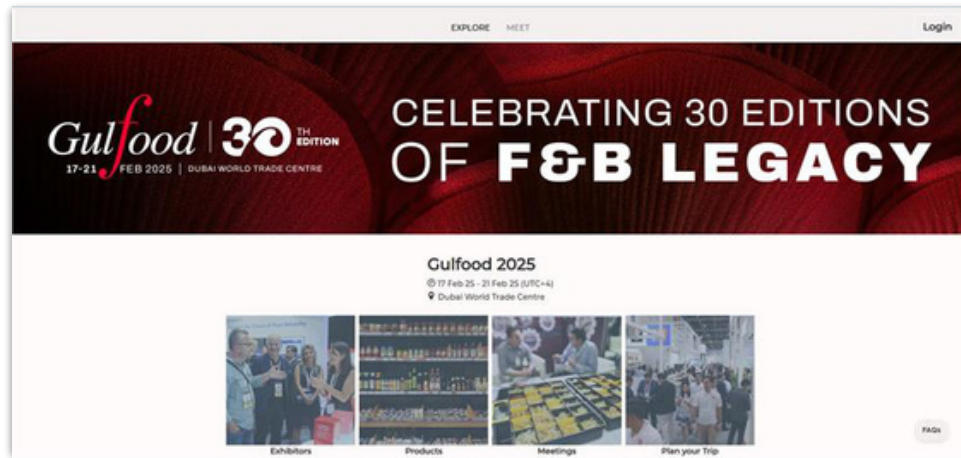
EXPLORE MEET

Login

Gulfood | 30 TH EDITION

17-21 FEB 2025 | DUBAI WORLD TRADE CENTRE

CELEBRATING 30 EDITIONS OF F&B LEGACY

Gulfood 2025

17 Feb 25 - 21 Feb 25 (UTC+4)

Dubai World Trade Centre

Exhibitors

Products

Meetings

Plan your Trip

FAQs